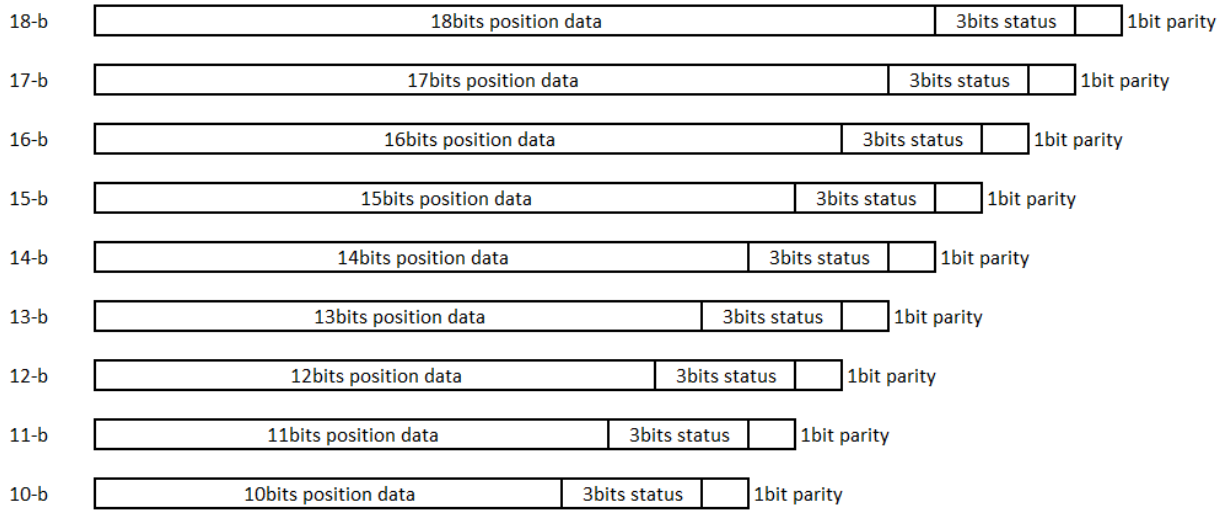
18-b 18bits position data 3bits status 1bit parity

17-b 17bits position data 3bits status 1bit parity

16-b 16bits position data 3bits status 1bit parity

15-b 15bits position data 3bits status 1bit parity

14-b 14bits position data 3bits status 1bit parity

13-b 13bits position data 3bits status 1bit parity

12-b 12bits position data 3bits status 1bit parity

11-b 11bits position data 3bits status 1bit parity

10-b 10bits position data 3bits status 1bit parity